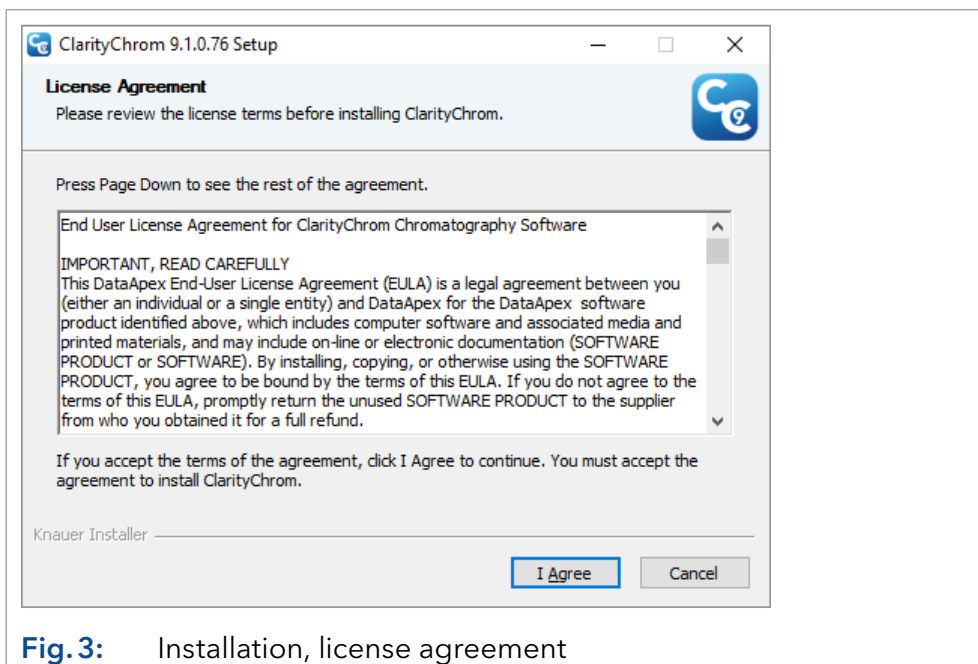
ClarityChrom 9.1.0.76 Setup

License Agreement

Please review the license terms before installing ClarityChrom.

Press Page Down to see the rest of the agreement.

End User License Agreement for ClarityChrom Chromatography Software

IMPORTANT, READ CAREFULLY
This DataApex End-User License Agreement (EULA) is a legal agreement between you (either an individual or a single entity) and DataApex for the DataApex software product identified above, which includes computer software and associated media and printed materials, and may include on-line or electronic documentation (SOFTWARE PRODUCT or SOFTWARE). By installing, copying, or otherwise using the SOFTWARE PRODUCT, you agree to be bound by the terms of this EULA. If you do not agree to the terms of this EULA, promptly return the unused SOFTWARE PRODUCT to the supplier from who you obtained it for a full refund.

If you accept the terms of the agreement, click I Agree to continue. You must accept the agreement to install ClarityChrom.

Knauer Installer

I Agree

Cancel

Fig. 3: Installation, license agreement